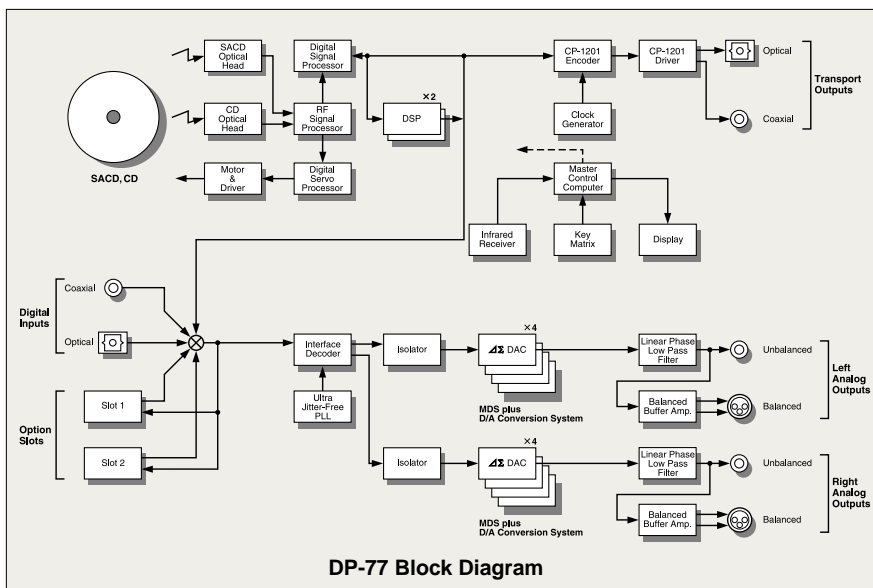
SACD Optical Head

CD Optical Head

SACD, CD

Digital Signal Processor

RF Signal Processor

Digital Servo Processor

Motor & Driver

×2

DSP

CP-1201 Encoder

CP-1201 Driver

Optical

Coaxial

Transport Outputs

Clock Generator

Master Control Computer

Infrared Receiver

Key Matrix

Display

Coaxial

Digital Inputs

Optical

Option Slots

Slot 1

Slot 2

Interface Decoder

Ultra Jitter-Free PLL

Isolator

Isolator

×4

ΔΣ DAC

MDS plus D/A Conversion System

×4

ΔΣ DAC

MDS plus D/A Conversion System

Linear Phase Low Pass Filter

Balanced Buffer Amp.

Unbalanced

Balanced

Left Analog Outputs

Linear Phase Low Pass Filter

Balanced Buffer Amp.

Unbalanced

Balanced

Right Analog Outputs

DP-77 Block Diagram